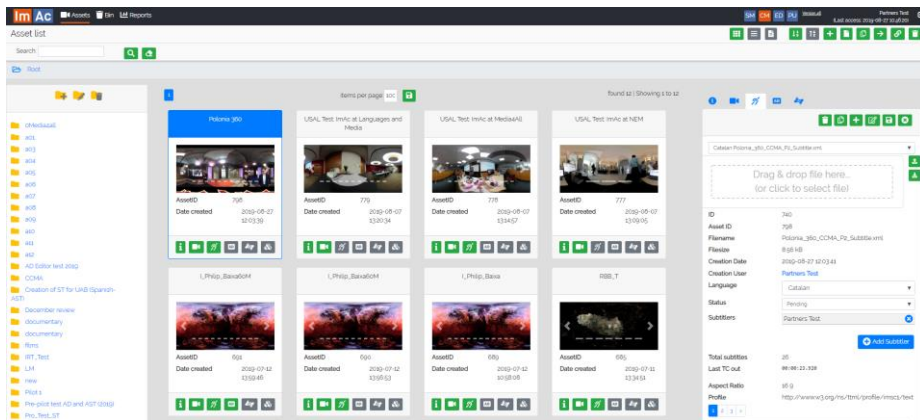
Im Ac Assets Bin Reports

SM CM ED PU Partners Test Last access: 2019-08-27 10:48:20

Asset list

Search

Root

cMedia46
a01
a03
a04
a05
a06
a07
a08
a09
a10
a11
a12
AD Editor test 2019
CCMA
Creation of ST for UAB (Spanish-AST)
December review
documentary
documentary
films
IRT_Test
LM
new
Pilot 1
Pre-pilot test AD and AST (2019)
Pro_Test_ST

Items per page 100

found 12 | Showing 1 to 12

Polonia 360
AssetID 798
Date created 2019-08-27 12:03:39

USAL Test: ImAc at Languages and Media
AssetID 779
Date created 2019-08-07 13:20:34

USAL Test: ImAc at Media4All
AssetID 778
Date created 2019-08-07 13:14:57

USAL Test: ImAc at NEM
AssetID 777
Date created 2019-08-07 13:09:05

I_Philip_Baxa60M
AssetID 691
Date created 2019-07-12 13:59:46

I_Philip_Baxa60M
AssetID 690
Date created 2019-07-12 13:56:53

I_Philip_Baxa
AssetID 689
Date created 2019-07-12 10:58:08

RBB_T
AssetID 685
Date created 2019-07-11 13:34:51

Catalan Polonia_360_CCMA_P2_Subtitle.xml

Drag & drop file here...
(or click to select file)

ID 740
Asset ID 798
Filename Polonia_360_CCMA_P2_Subtitle.xml
Filesize 8.56 kB
Creation Date 2019-08-27 12:03:41
Creation User Partners Test
Language Catalan
Status Pending
Subtitlers Partners Test
Add Subtitler
Total subtitles 28
Last TC out 00:00:21:920
Aspect Ratio 16:9
Profile http://www.w3.org/ns/ttml/profile/imsc1/text